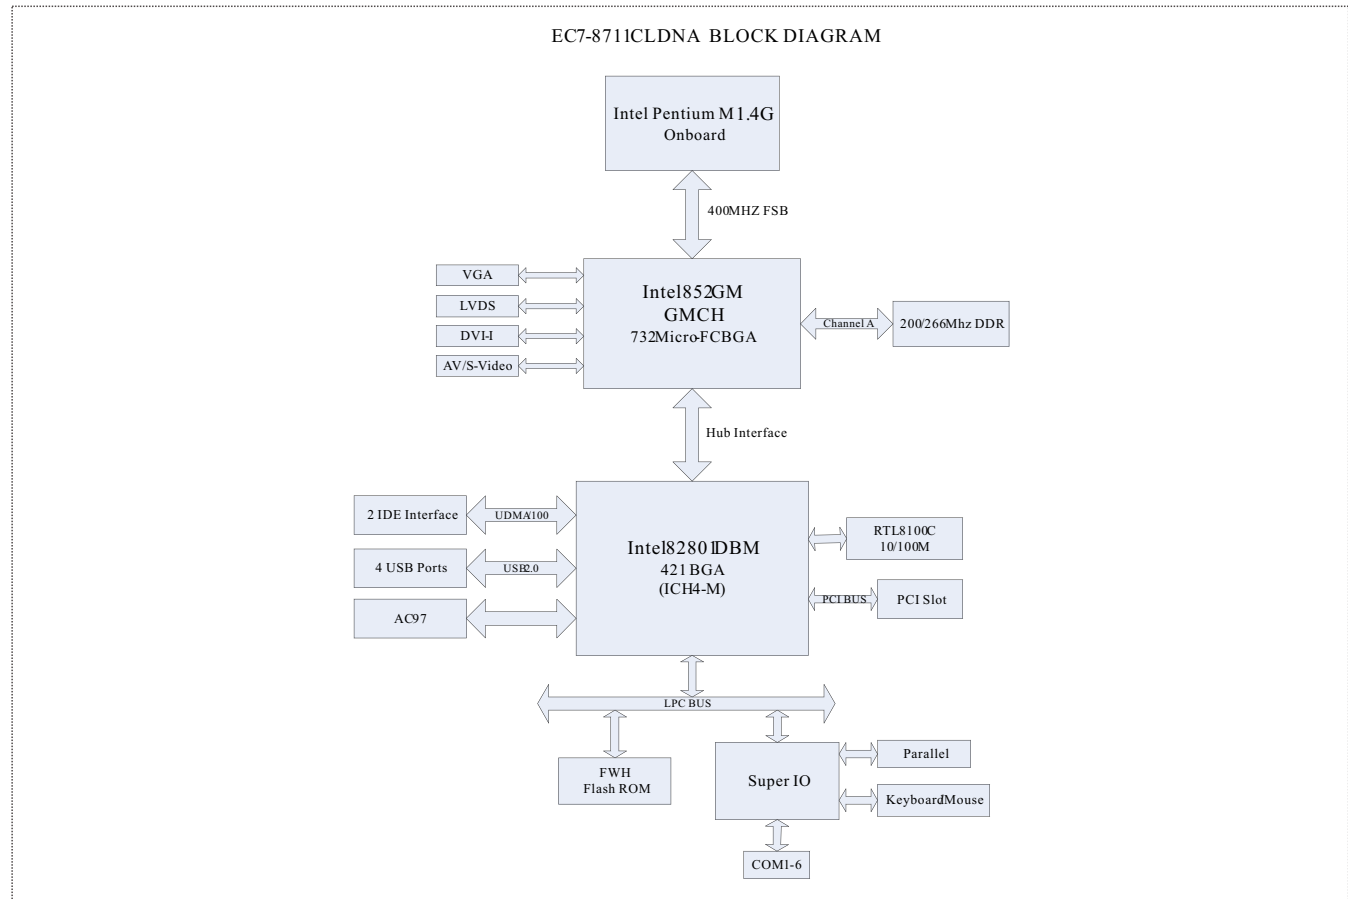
EC7-8711CLDNA BLOCK DIAGRAM

Intel Pentium M 1.4G
Onboard

400MHZ FSB

VGA
LVDS
DVI-I
AV/S-Video

Intel852GM
GMCH
732Micro-FCBGA

Channel A

200/266Mhz DDR

Hub Interface

2 IDE Interface
UDMA100
4 USB Ports
USB2.0
AC97

Intel82801DBM
421 BGA
(ICH4-M)

RTL8100C
10/100M

PCI BUS
PCI Slot

LPC BUS

FWH
Flash ROM

Super IO

Parallel
KeyboardMouse

COM1-6